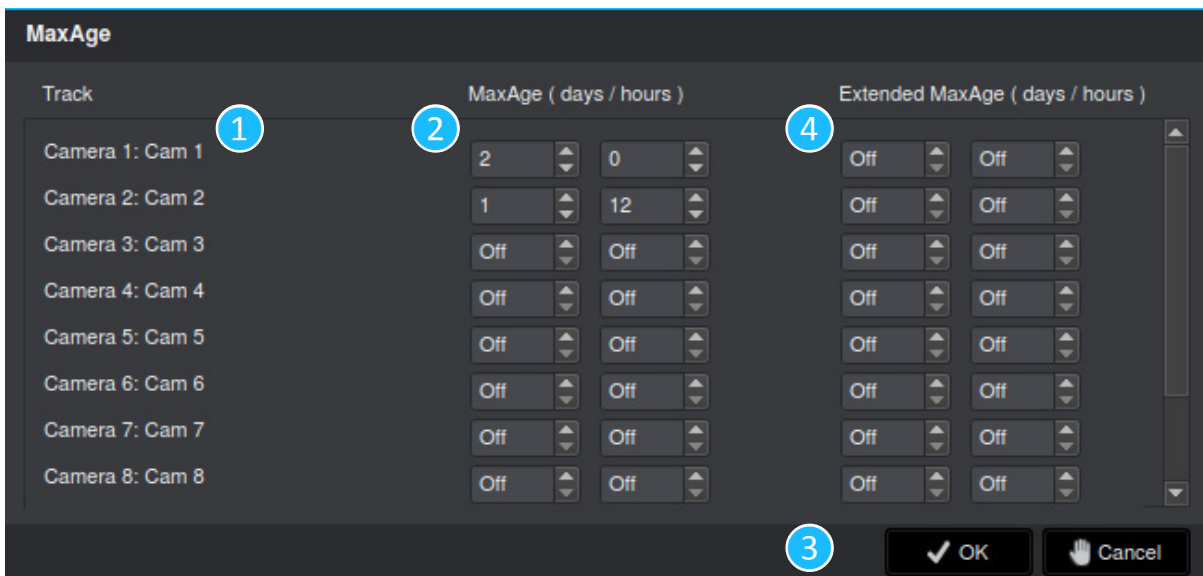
MaxAge

| Track | MaxAge ( days / hours ) | | Extended MaxAge ( days / hours ) | |
|---|---|---|---|---|
| Camera 1: Cam 1 | 2 | 0 | Off | Off |
| Camera 2: Cam 2 | 1 | 12 | Off | Off |
| Camera 3: Cam 3 | Off | Off | Off | Off |
| Camera 4: Cam 4 | Off | Off | Off | Off |
| Camera 5: Cam 5 | Off | Off | Off | Off |
| Camera 6: Cam 6 | Off | Off | Off | Off |
| Camera 7: Cam 7 | Off | Off | Off | Off |
| Camera 8: Cam 8 | Off | Off | Off | Off |

1 2 4 3

OK Cancel